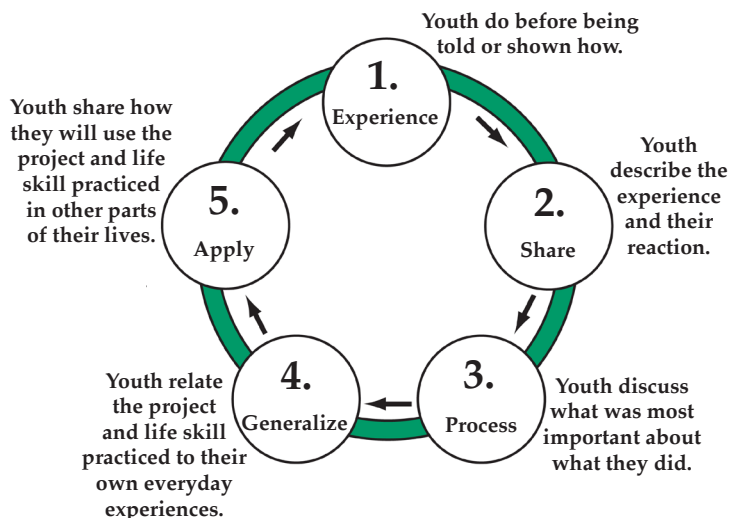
Youth do before being told or shown how.

1.
Experience

Youth describe the experience and their reaction.

2.
Share

3.
Process

Youth discuss what was most important about what they did.

4.
Generalize

Youth relate the project and life skill practiced to their own everyday experiences.

5.
Apply

Youth share how they will use the project and life skill practiced in other parts of their lives.